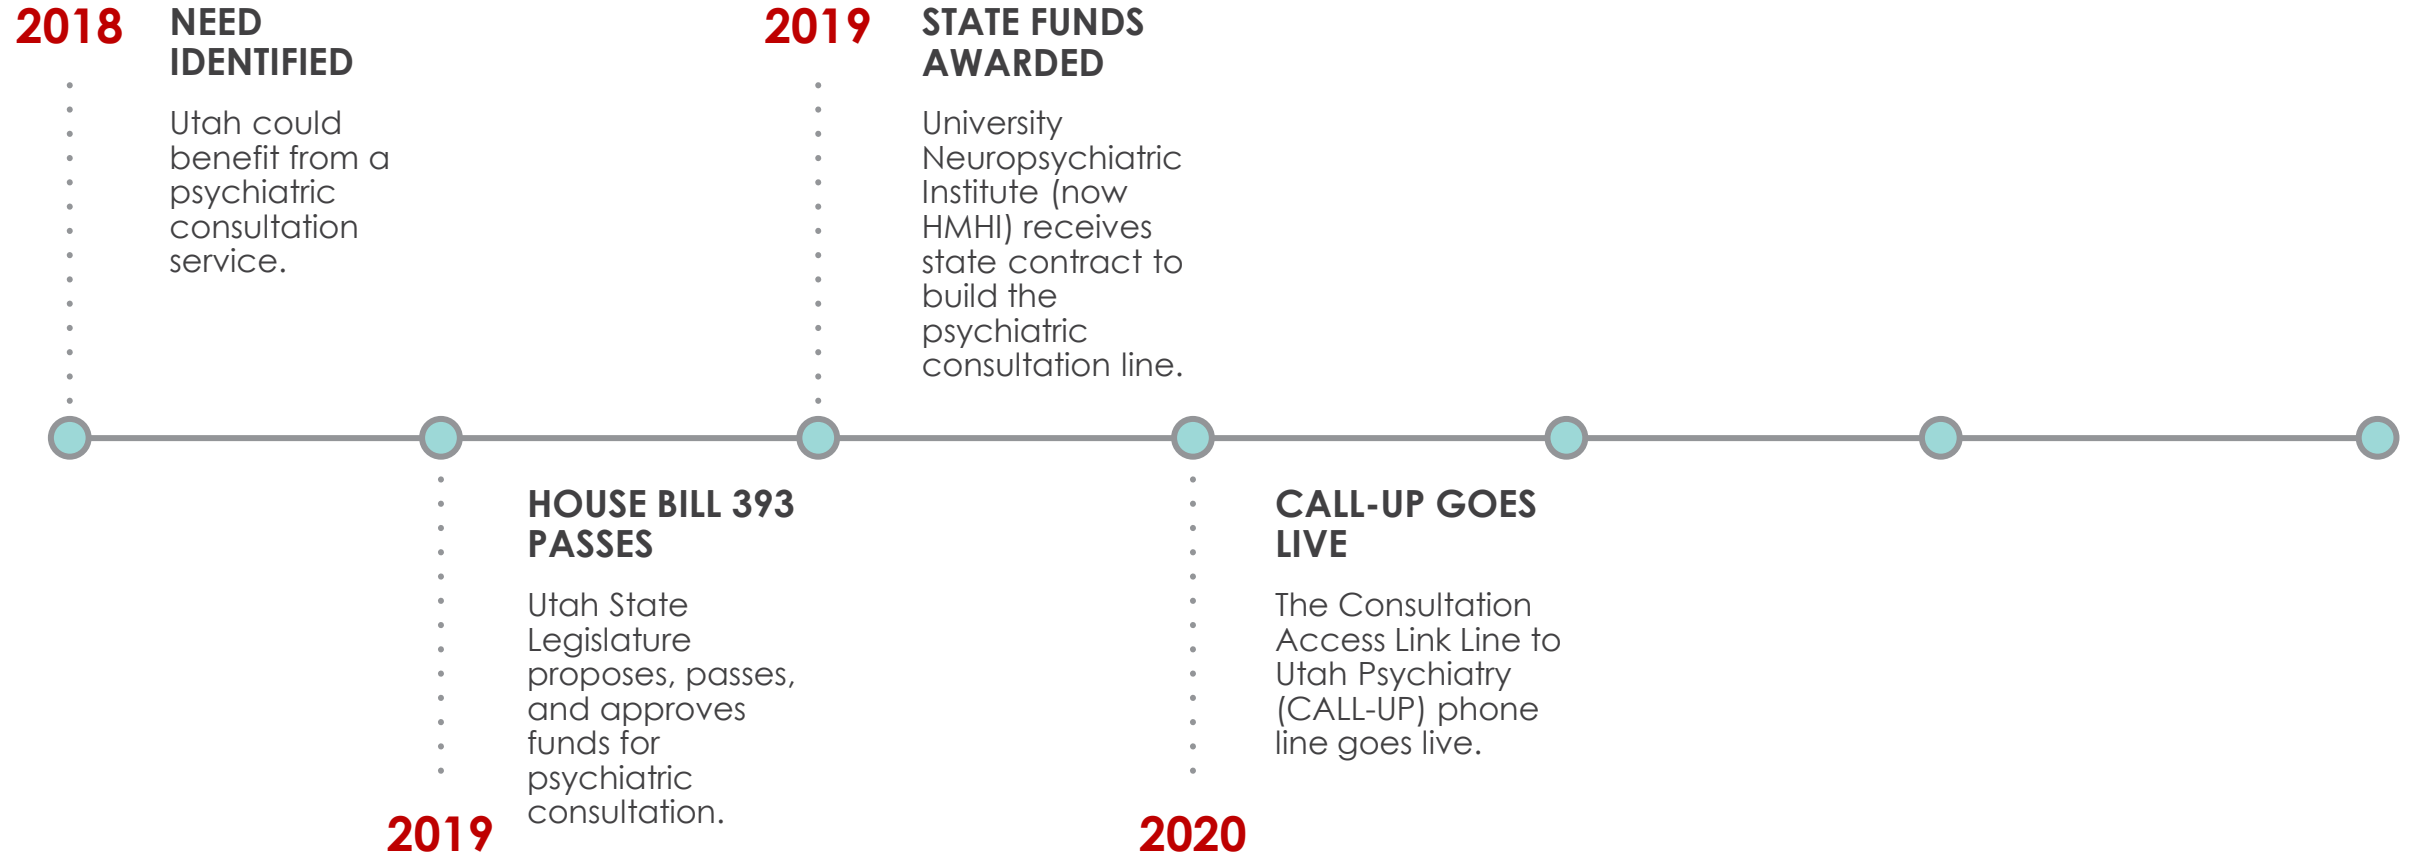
2018 NEED IDENTIFIED

Utah could benefit from a psychiatric consultation service.

2019 STATE FUNDS AWARDED

University Neuropsychiatric Institute (now HMHI) receives state contract to build the psychiatric consultation line.

HOUSE BILL 393 PASSES

Utah State Legislature proposes, passes, and approves funds for psychiatric consultation.

2019

CALL-UP GOES LIVE

The Consultation Access Link Line to Utah Psychiatry (CALL-UP) phone line goes live.

2020